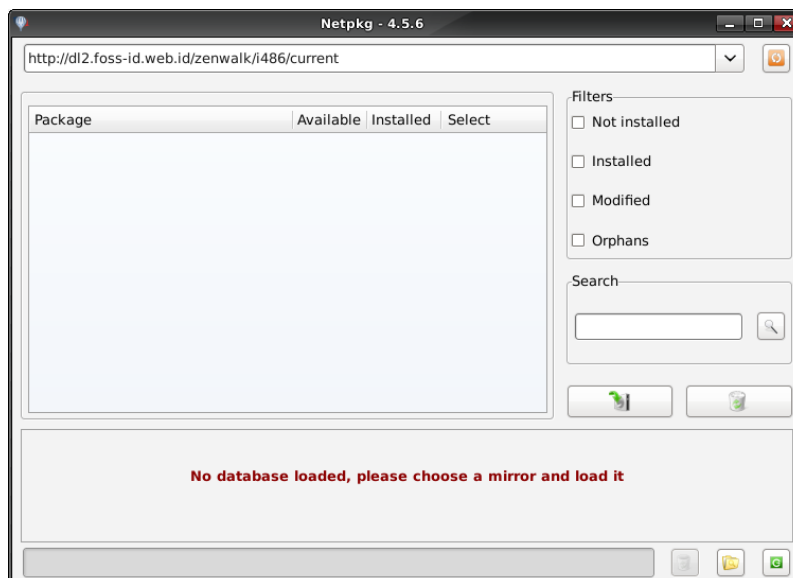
Netpkg - 4.5.6

http://dl2.foss-id.web.id/zenwalk/i486/current

| Package | Available | Installed | Select |
|---|---|---|---|

Filters
Not installed
Installed
Modified
Orphans

Search

No database loaded, please choose a mirror and load it